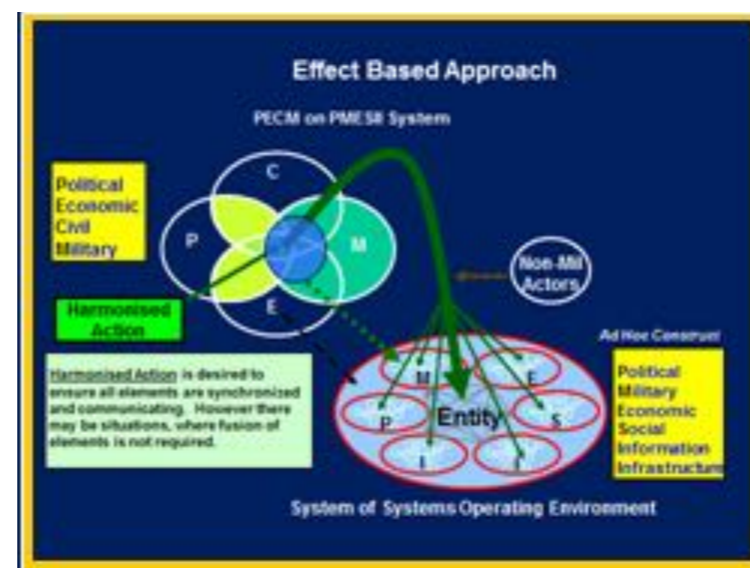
Effect Based Approach

PECM on PMESII System

Political
Economic
Civil
Military

C

P

M

E

Harmonised Action

Non-Mil Actors

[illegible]

Ad Hoc Construct

Harmonised Action is desired to ensure all elements are synchronized and communicating. However there may be situations, where fusion of elements is not required.

M

E

P

Entity

S

I

I

Political
Military
Economic
Social
Information
Infrastructure

System of Systems Operating Environment